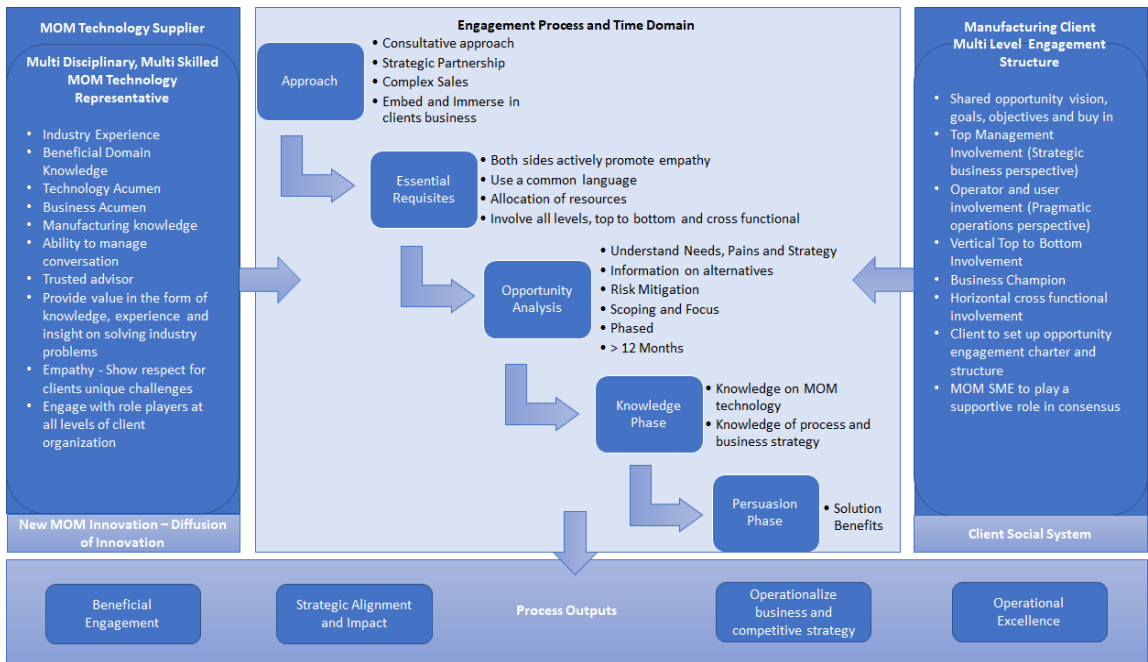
MOM Technology Supplier

Multi Disciplinary, Multi Skilled MOM Technology Representative

- Industry Experience
- Beneficial Domain Knowledge
- Technology Acumen
- Business Acumen
- Manufacturing knowledge
- Ability to manage conversation
- Trusted advisor
- Provide value in the form of knowledge, experience and insight on solving industry problems
- Empathy - Show respect for clients unique challenges
- Engage with role players at all levels of client organization

New MOM Innovation – Diffusion of Innovation

Engagement Process and Time Domain

Approach
- Consultative approach
- Strategic Partnership
- Complex Sales
- Embed and Immerse in clients business

Essential Requisites
- Both sides actively promote empathy
- Use a common language
- Allocation of resources
- Involve all levels, top to bottom and cross functional

Opportunity Analysis
- Understand Needs, Pains and Strategy
- Information on alternatives
- Risk Mitigation
- Scoping and Focus
- Phased
- > 12 Months

Knowledge Phase
- Knowledge on MOM technology
- Knowledge of process and business strategy

Persuasion Phase
- Solution Benefits

Manufacturing Client Multi Level Engagement Structure

- Shared opportunity vision, goals, objectives and buy in
- Top Management Involvement (Strategic business perspective)
- Operator and user involvement (Pragmatic operations perspective)
- Vertical Top to Bottom Involvement
- Business Champion
- Horizontal cross functional involvement
- Client to set up opportunity engagement charter and structure
- MOM SME to play a supportive role in consensus

Client Social System

Beneficial Engagement

Strategic Alignment and Impact

Process Outputs

Operationalize business and competitive strategy

Operational Excellence